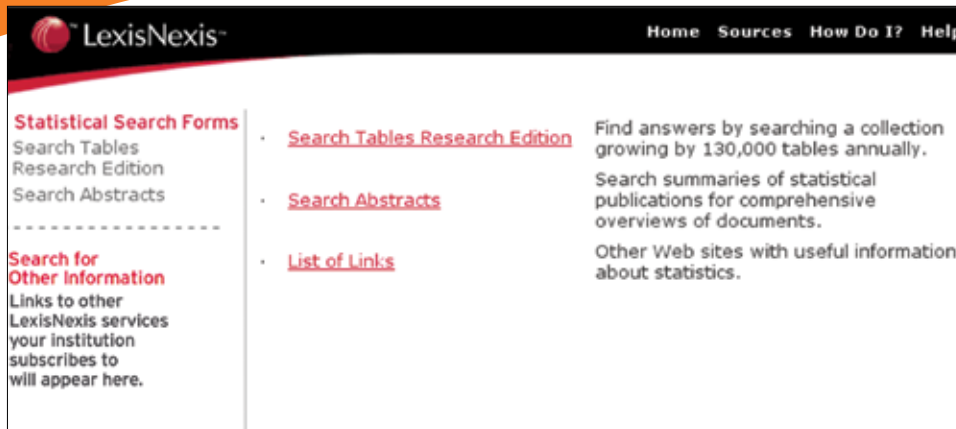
LexisNexis™

Home Sources How Do I? Help

Statistical Search Forms
Search Tables Research Edition
Search Abstracts

Search for Other Information
Links to other LexisNexis services your institution subscribes to will appear here.

· Search Tables Research Edition

Find answers by searching a collection growing by 130,000 tables annually.

· Search Abstracts

Search summaries of statistical publications for comprehensive overviews of documents.

· List of Links

Other Web sites with useful information about statistics.